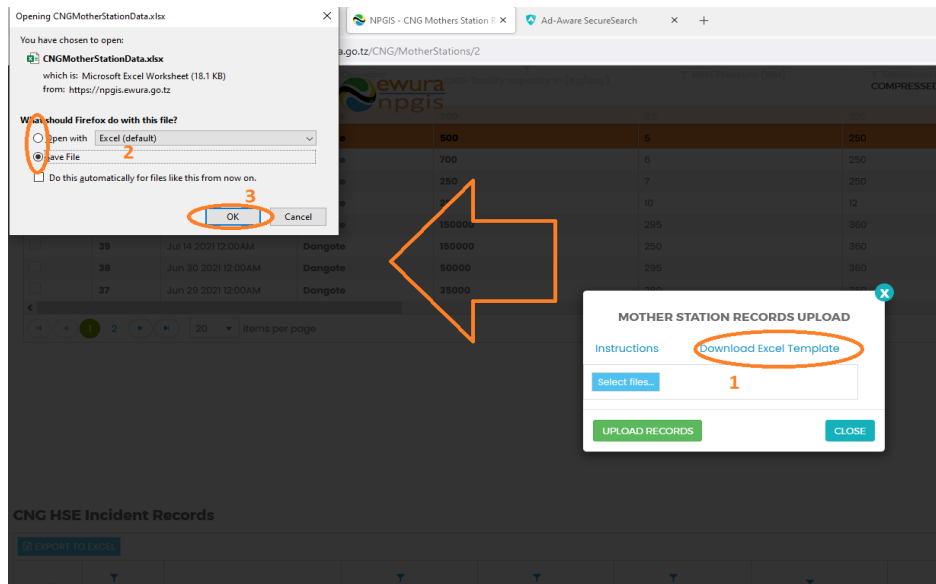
Opening CNGMotherStationData.xlsx

You have chosen to open:

CNGMotherStationData.xlsx

which is: Microsoft Excel Worksheet (18.1 KB)
from: https://npgis.ewura.go.tz

What should Firefox do with this file?

Open with Excel (default)

Save File

2

Do this automatically for files like this from now on.

3

OK Cancel

NPGIS - CNG Mothers Station | Ad-Aware SecureSearch +

a.go.tz/CNG/MotherStations/2

ewura npgis

COMPRESSED

| | | | | | |
|---|---|---|---|---|---|
| | | | 500 | 5 | 250 |
| | | | 700 | 6 | 250 |
| | | | 250 | 7 | 250 |
| | | | 250 | 10 | 12 |
| | | | 150000 | 295 | 360 |
| 39 | Jul 14 2021 12:00AM | Dangote | 150000 | 250 | 360 |
| 38 | Jun 30 2021 12:00AM | Dangote | 50000 | 295 | 360 |
| 37 | Jun 29 2021 12:00AM | Dangote | 35000 | 290 | 360 |

1 2 20 items per page

MOTHER STATION RECORDS UPLOAD

Instructions Download Excel Template

Select files...

1

UPLOAD RECORDS CLOSE

CNG HSE Incident Records

EXPORT TO EXCEL